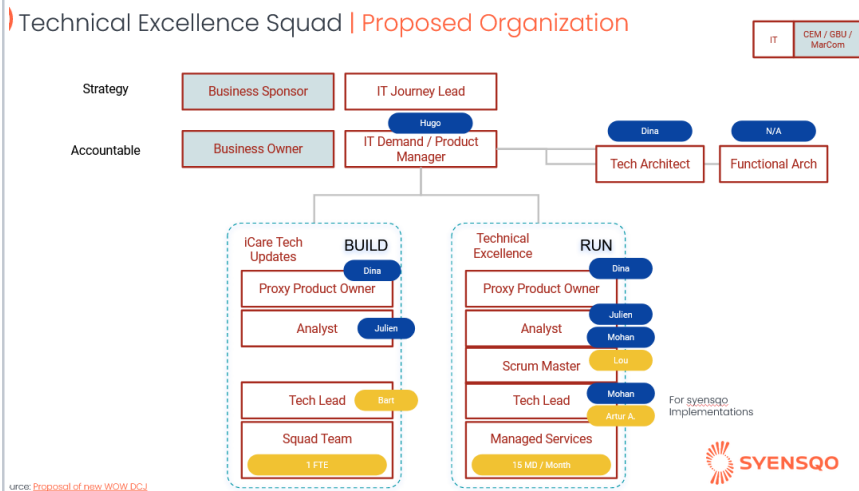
Technical Excellence Squad | Proposed Organization

IT

CEM / GBU / MarCom

Strategy

Business Sponsor

IT Journey Lead

Accountable

Business Owner

Hugo

IT Demand / Product Manager

Dina

Tech Architect

N/A

Functional Arch

iCare Tech Updates

BUILD

Dina

Proxy Product Owner

Analyst

Julien

Tech Lead

Bart

Squad Team

1 FTE

Technical Excellence

RUN

Dina

Proxy Product Owner

Julien

Analyst

Mohan

Scrum Master

Lou

Mohan

Tech Lead

Artur A.

Managed Services

15 MD / Month

For syensqo Implementations

SYENSQO

urce: Proposal of new WOW DCJ